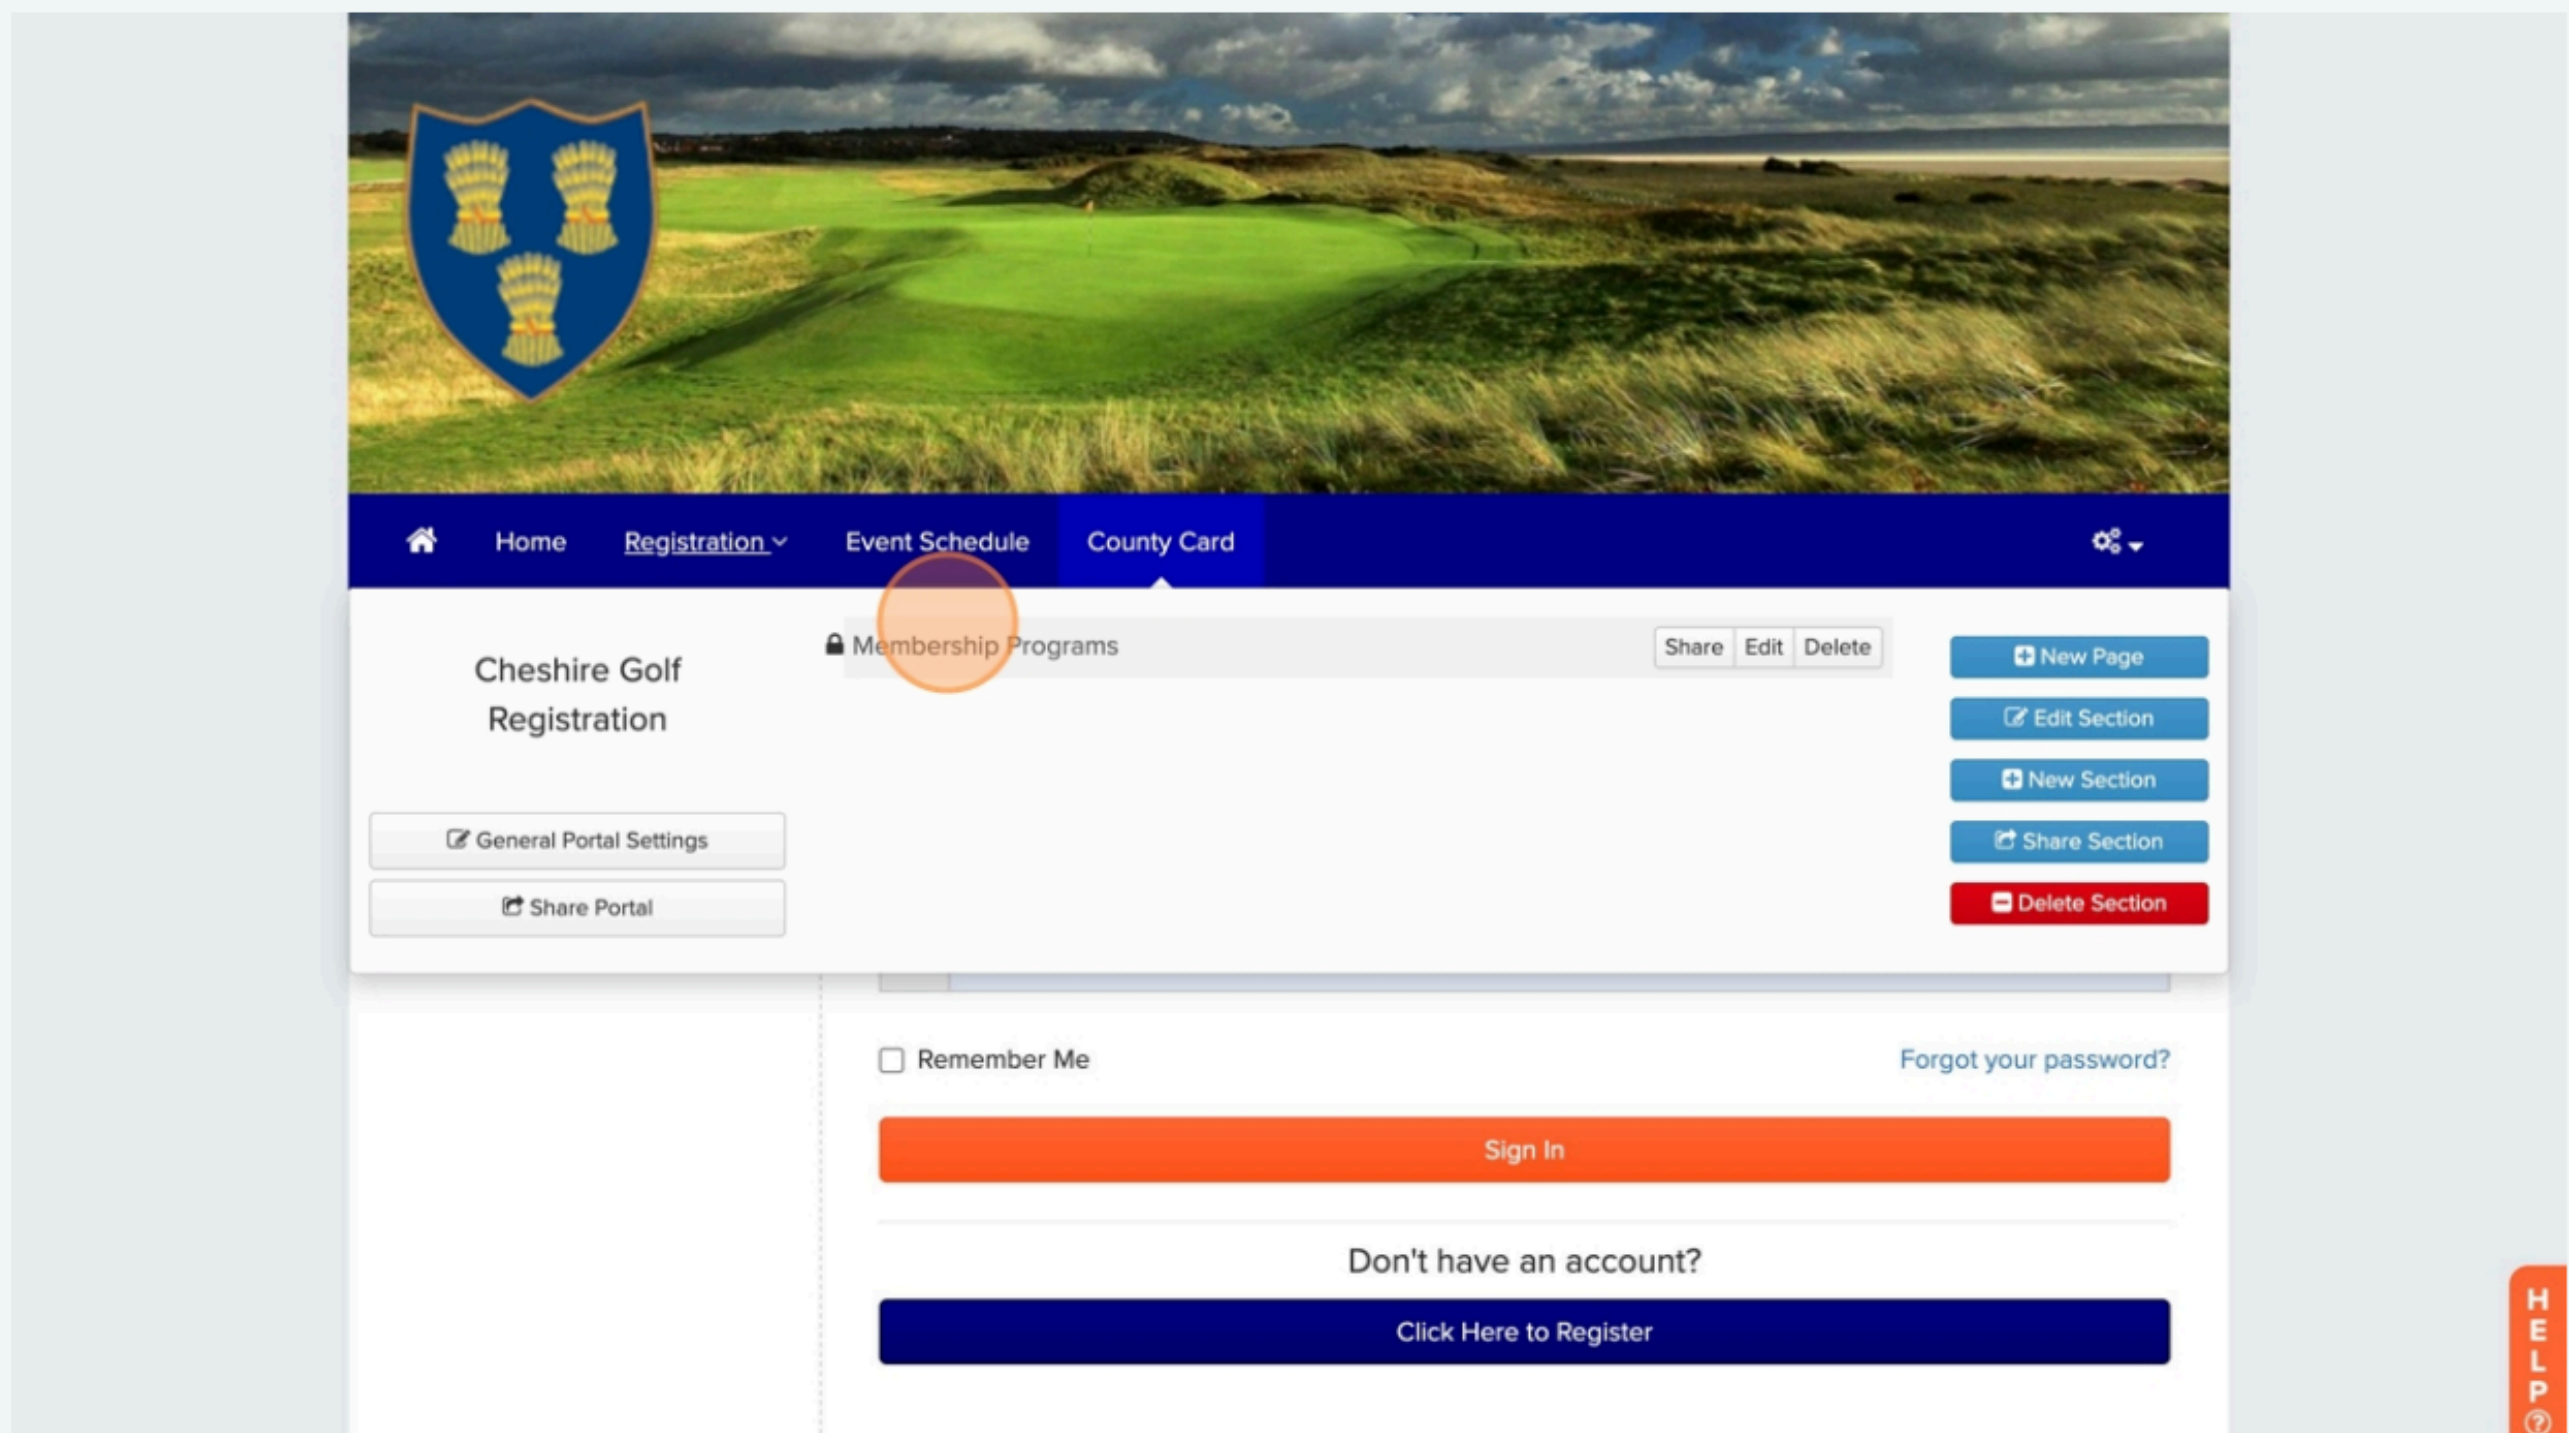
Home Registration Event Schedule County Card

Cheshire Golf Registration

General Portal Settings

Share Portal

Membership Programs

Share Edit Delete

New Page

Edit Section

New Section

Share Section

Delete Section

Remember Me

Forgot your password?

Sign In

Don't have an account?

Click Here to Register

HELP